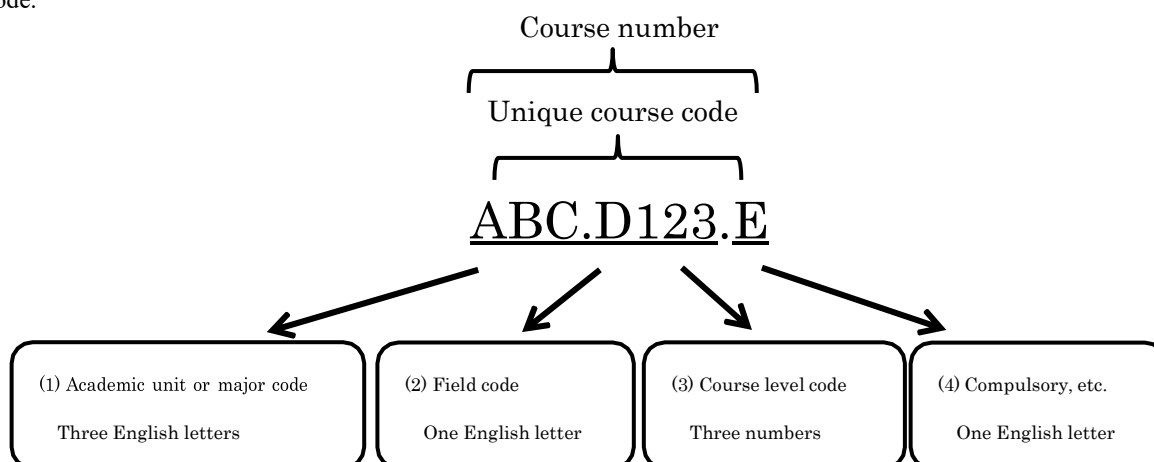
ode.

Course number

Unique course code

ABC.D123.E

(1) Academic unit or major code
Three English letters

(2) Field code
One English letter

(3) Course level code
Three numbers

(4) Compulsory, etc.
One English letter